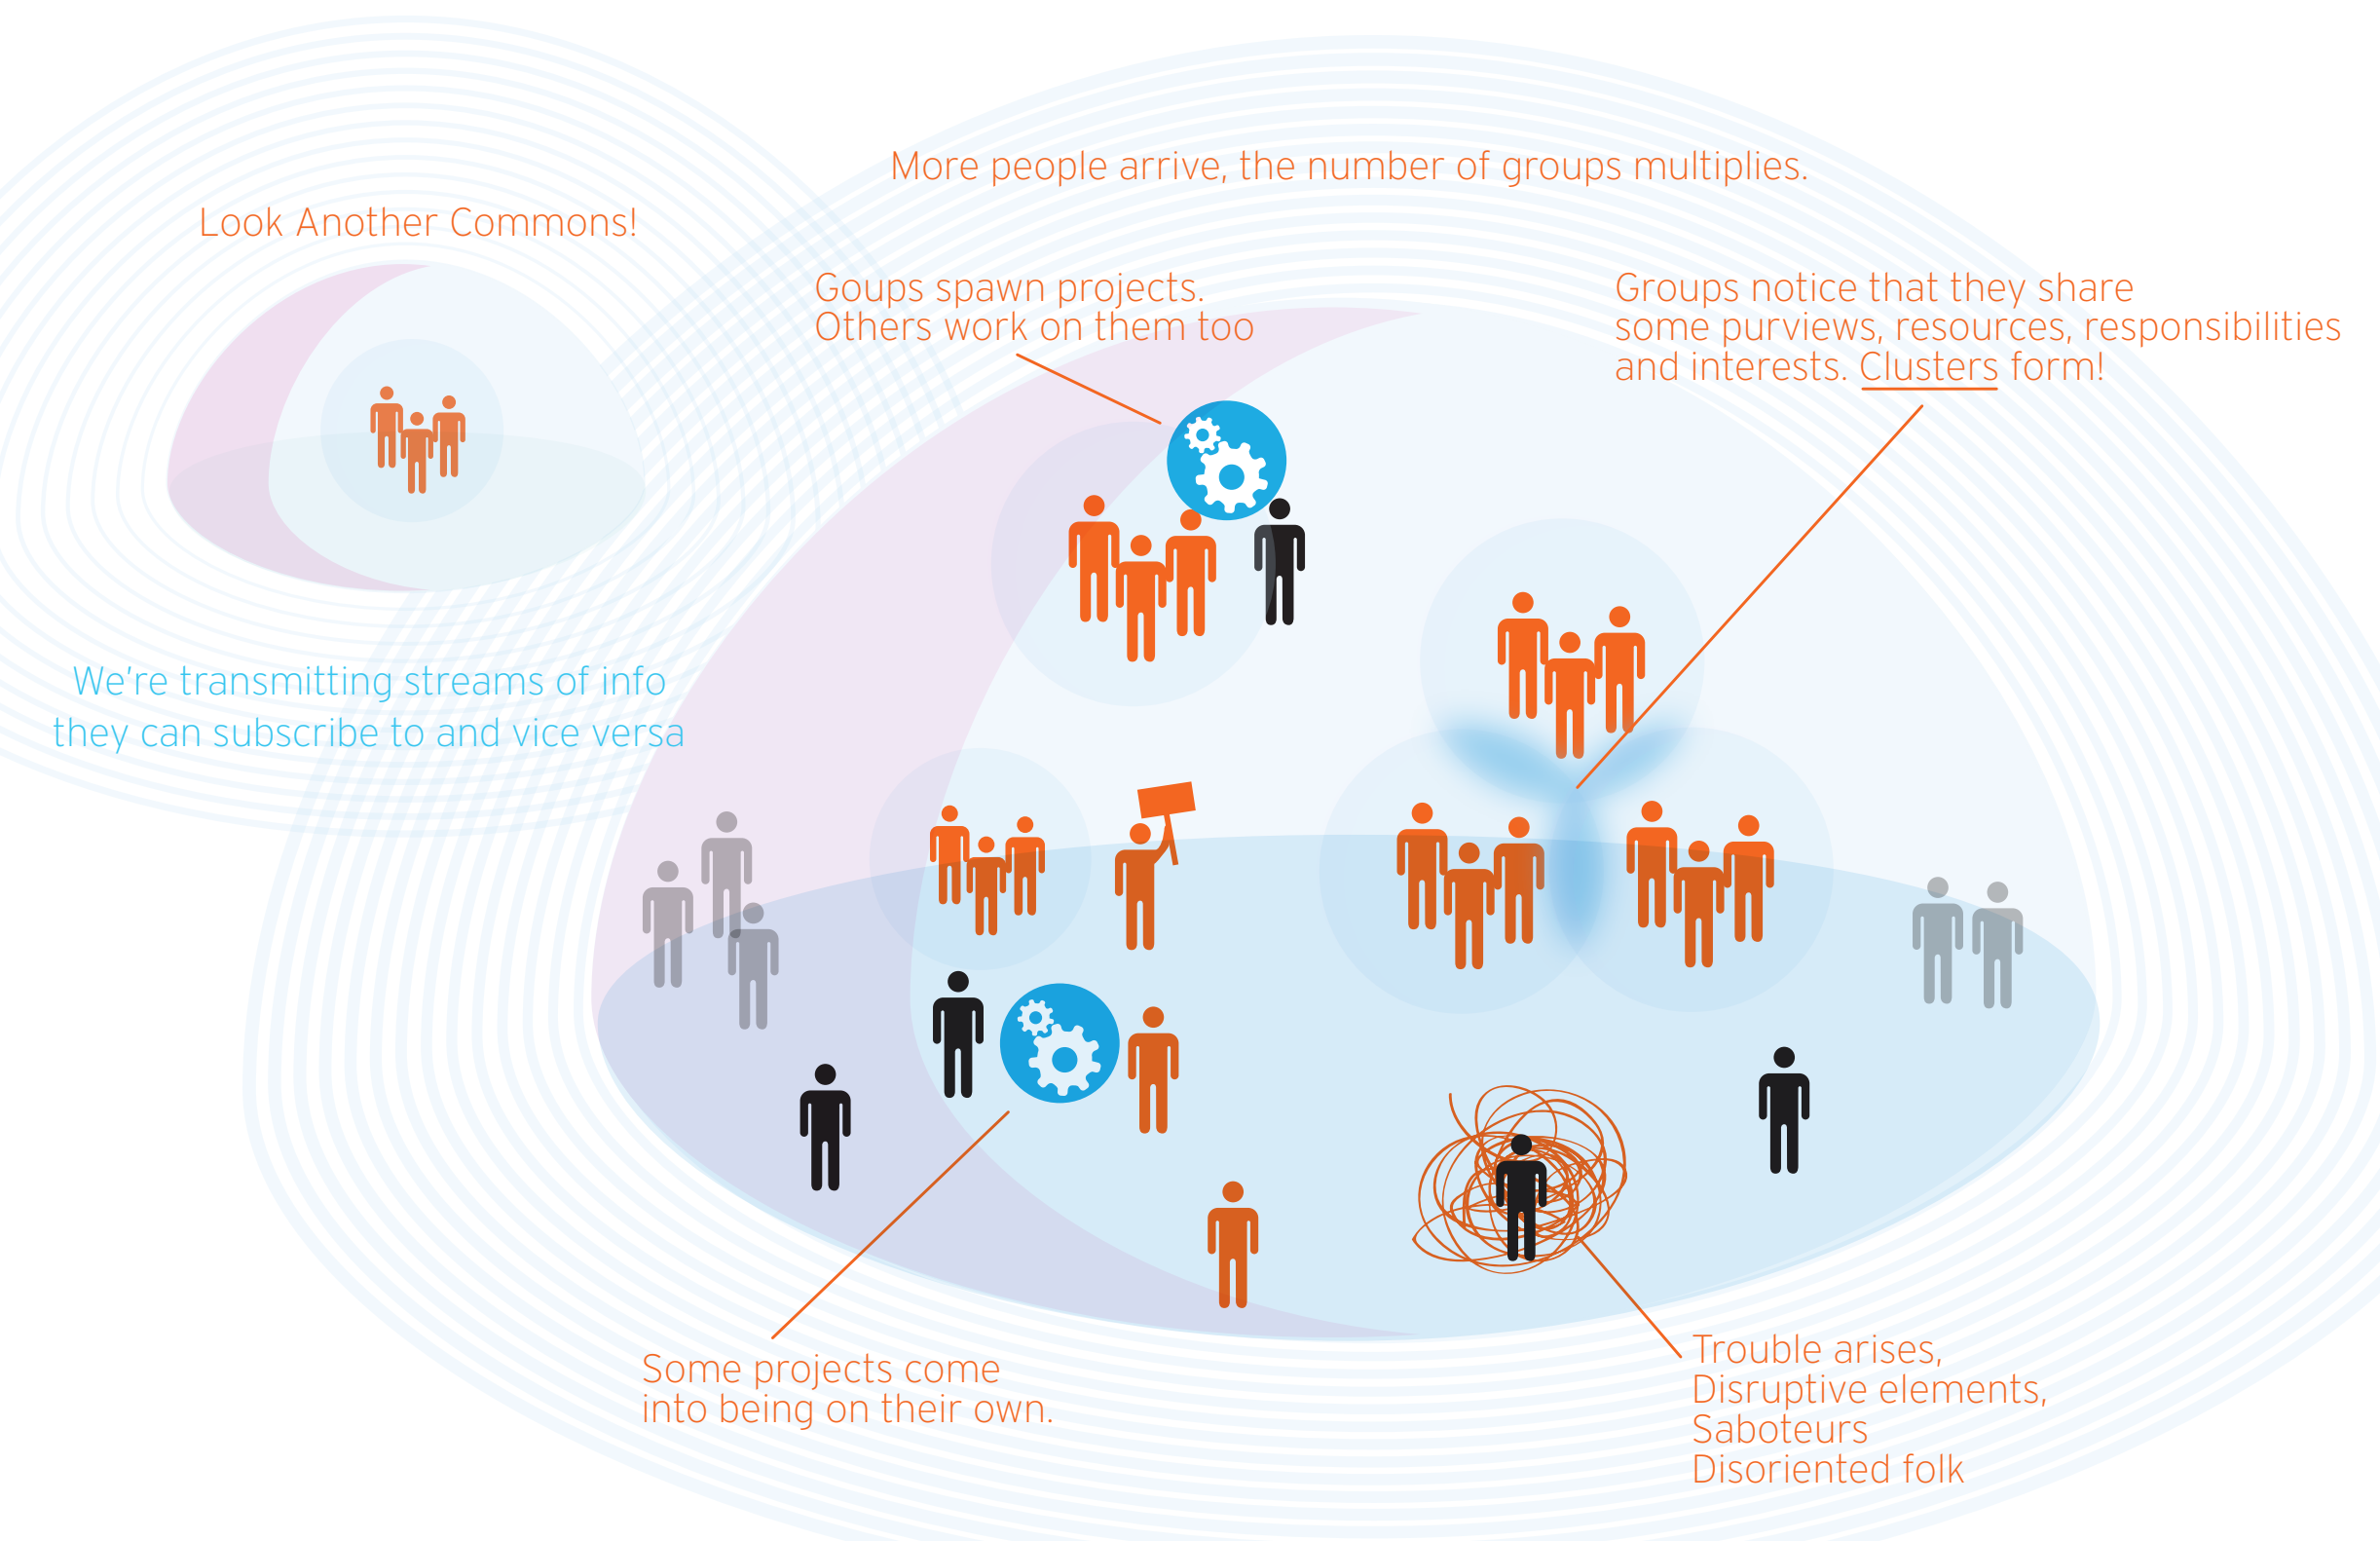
More people arrive, the number of groups multiplies.

Look Another Commons!

Goups spawn projects.
Others work on them too

Groups notice that they share some purviews, resources, responsibilities and interests. Clusters form!

We're transmitting streams of info they can subscribe to and vice versa

Some projects come into being on their own.

Trouble arises,
Disruptive elements,
Saboteurs
Disoriented folk